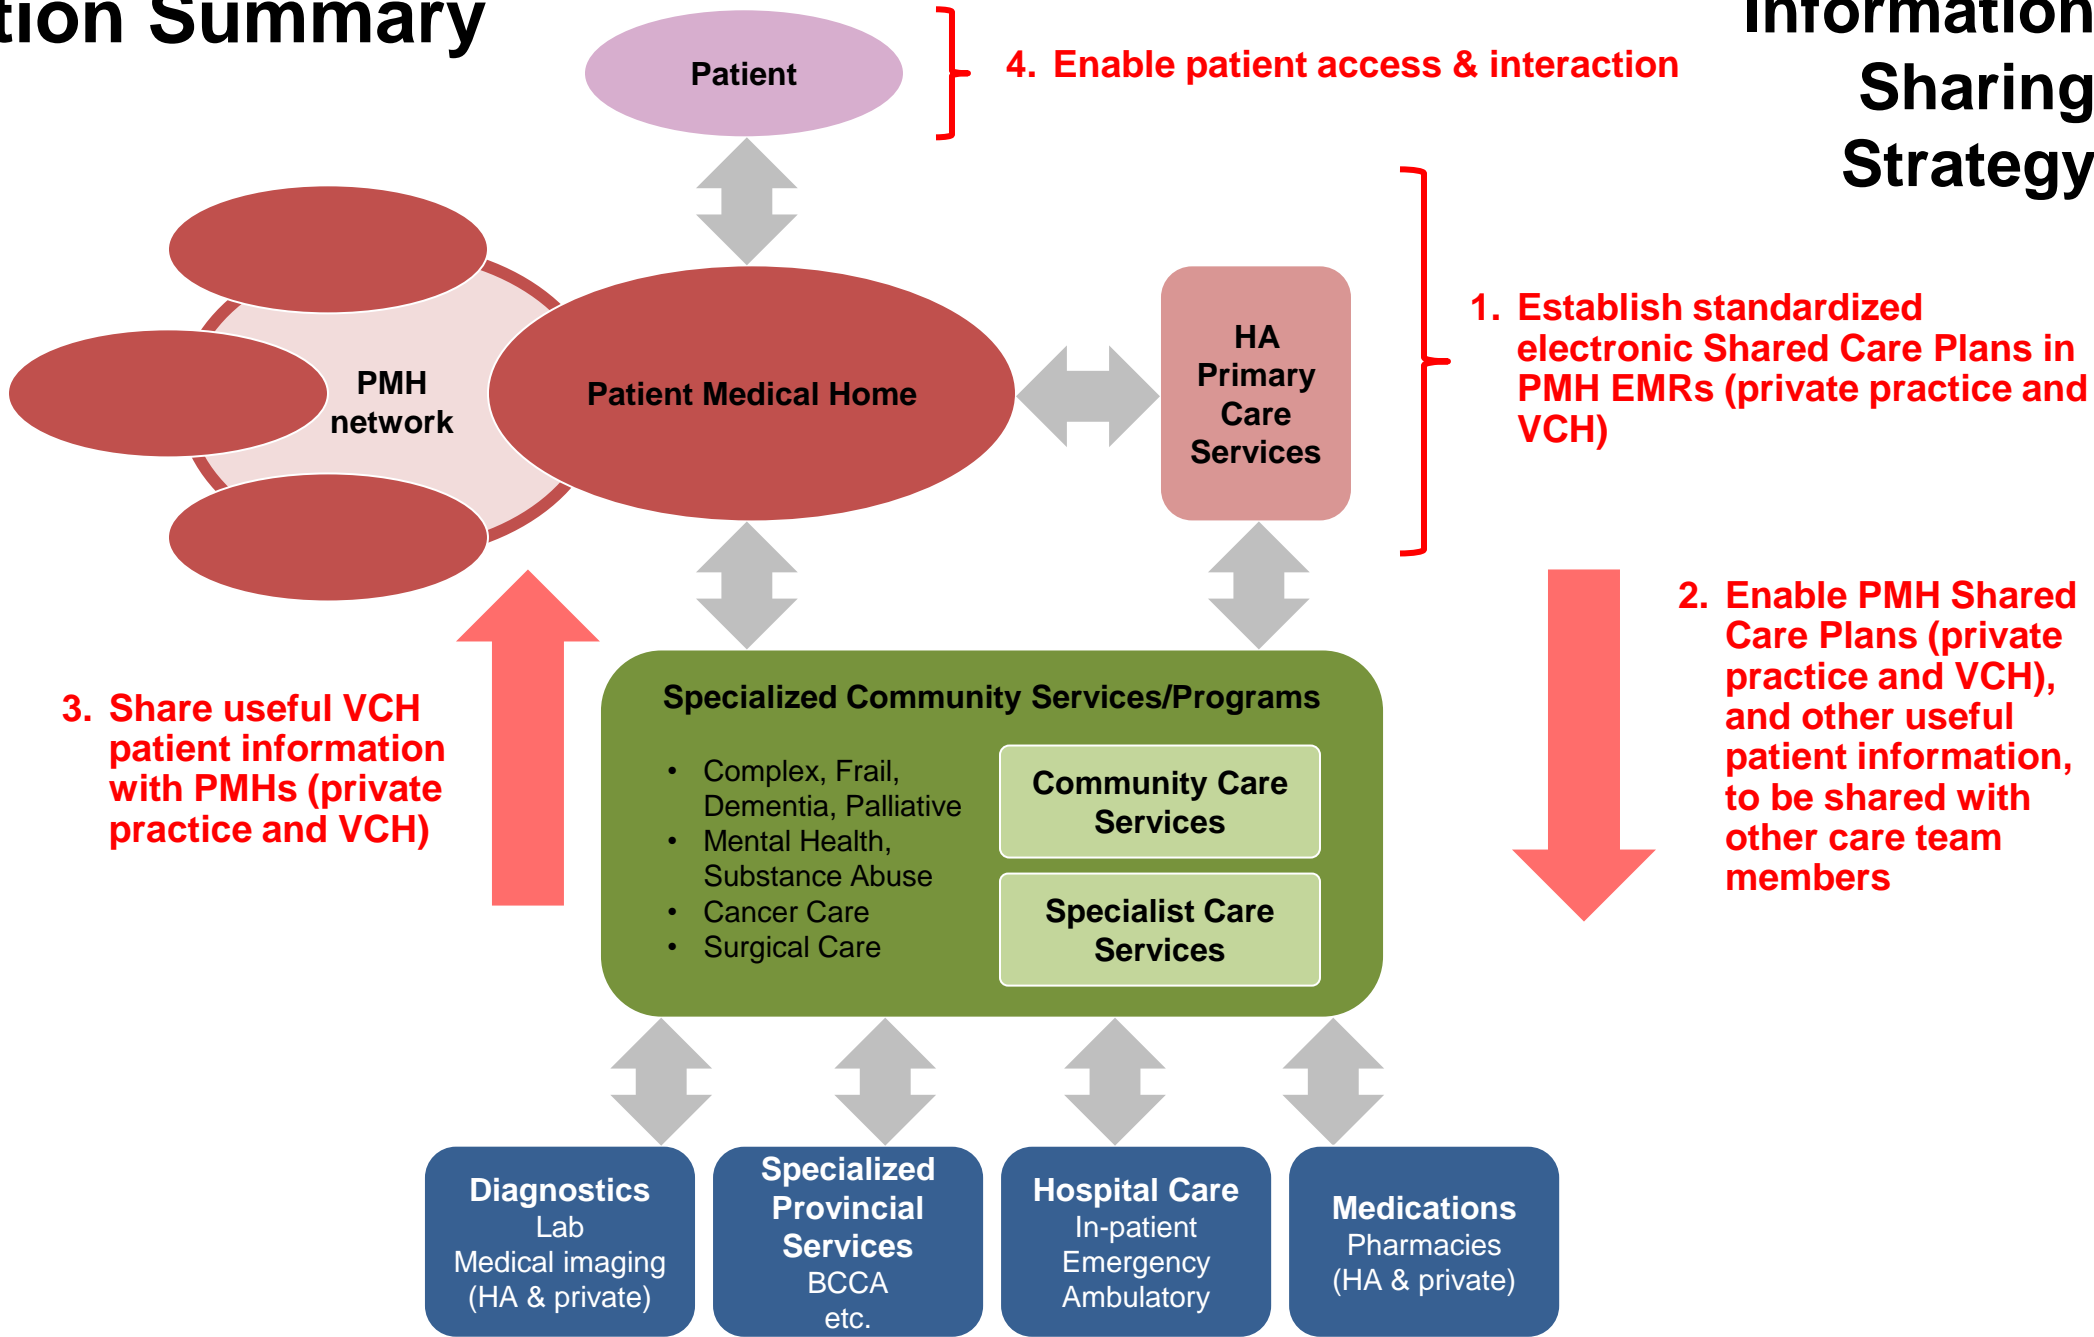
tion Summary

Information Sharing Strategy

Patient

4. Enable patient access & interaction

PMH network

Patient Medical Home

HA Primary Care Services

1. Establish standardized electronic Shared Care Plans in PMH EMRs (private practice and VCH)

2. Enable PMH Shared Care Plans (private practice and VCH), and other useful patient information, to be shared with other care team members

3. Share useful VCH patient information with PMHs (private practice and VCH)

Specialized Community Services/Programs

- Complex, Frail, Dementia, Palliative
- Mental Health, Substance Abuse
- Cancer Care
- Surgical Care

Community Care Services

Specialist Care Services

Diagnostics
Lab
Medical imaging
(HA & private)

Specialized Provincial Services
BCCA
etc.

Hospital Care
In-patient
Emergency
Ambulatory

Medications
Pharmacies
(HA & private)